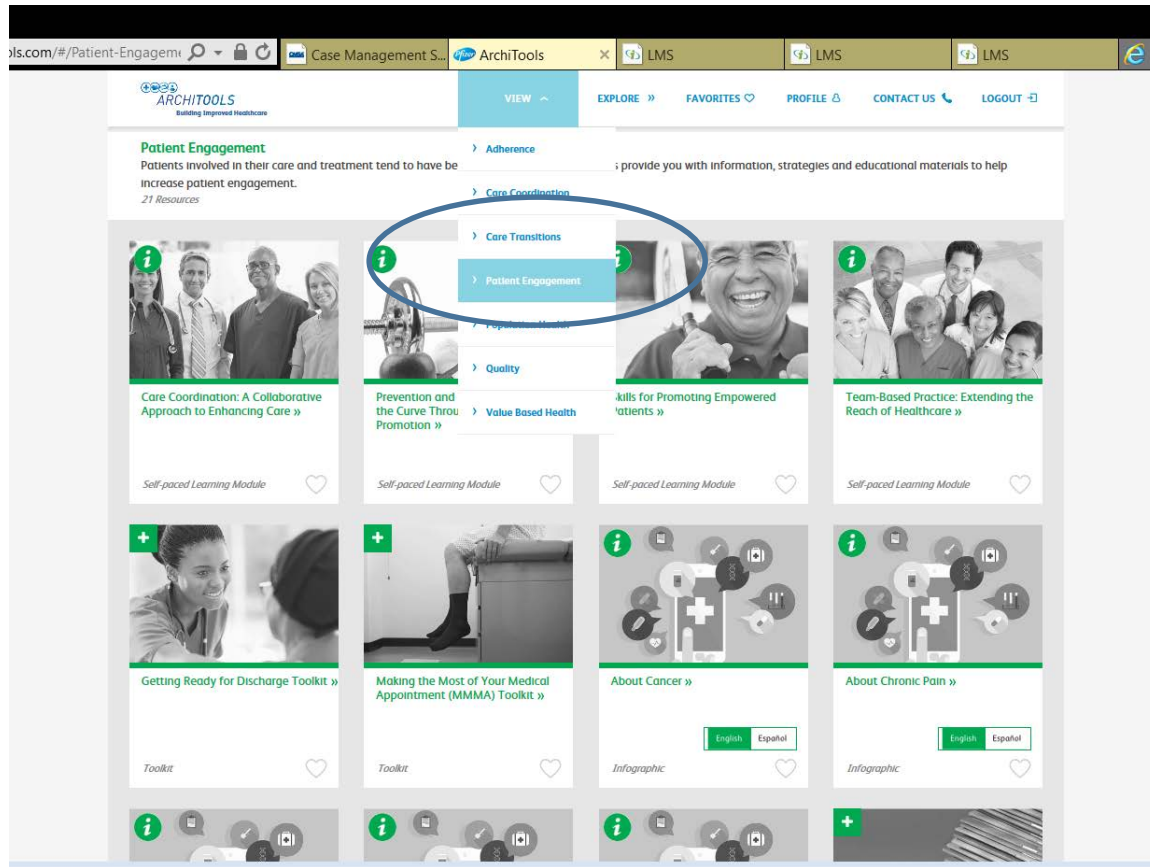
ols.com/#/Patient-Engageme Case Management S... ArchiTools × LMS LMS LMS

ARCHITOOLS
Building Improved Healthcare

VIEW ^ EXPLORE » FAVORITES ♡ PROFILE CONTACT US LOGOUT

› Adherence
› Care Coordination
› Care Transitions
› Patient Engagement
› Population Health
› Quality
› Value Based Health

Patient Engagement
Patients involved in their care and treatment tend to have be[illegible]s provide you with information, strategies and educational materials to help increase patient engagement.
21 Resources

Care Coordination: A Collaborative Approach to Enhancing Care »
Self-paced Learning Module

Prevention and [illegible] the Curve Throu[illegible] Promotion »
Self-paced Learning Module

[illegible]kills for Promoting Empowered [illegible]atients »
Self-paced Learning Module

Team-Based Practice: Extending the Reach of Healthcare »
Self-paced Learning Module

Getting Ready for Discharge Toolkit »
Toolkit

Making the Most of Your Medical Appointment (MMMA) Toolkit »
Toolkit

About Cancer »
English Español
Infographic

About Chronic Pain »
English Español
Infographic